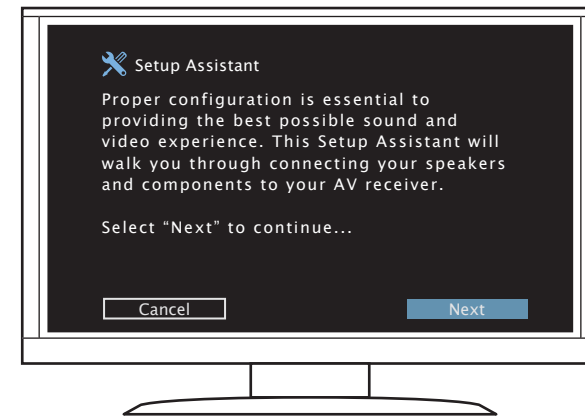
Setup Assistant

Proper configuration is essential to providing the best possible sound and video experience. This Setup Assistant will walk you through connecting your speakers and components to your AV receiver.

Select “Next” to continue...

Cancel

Next